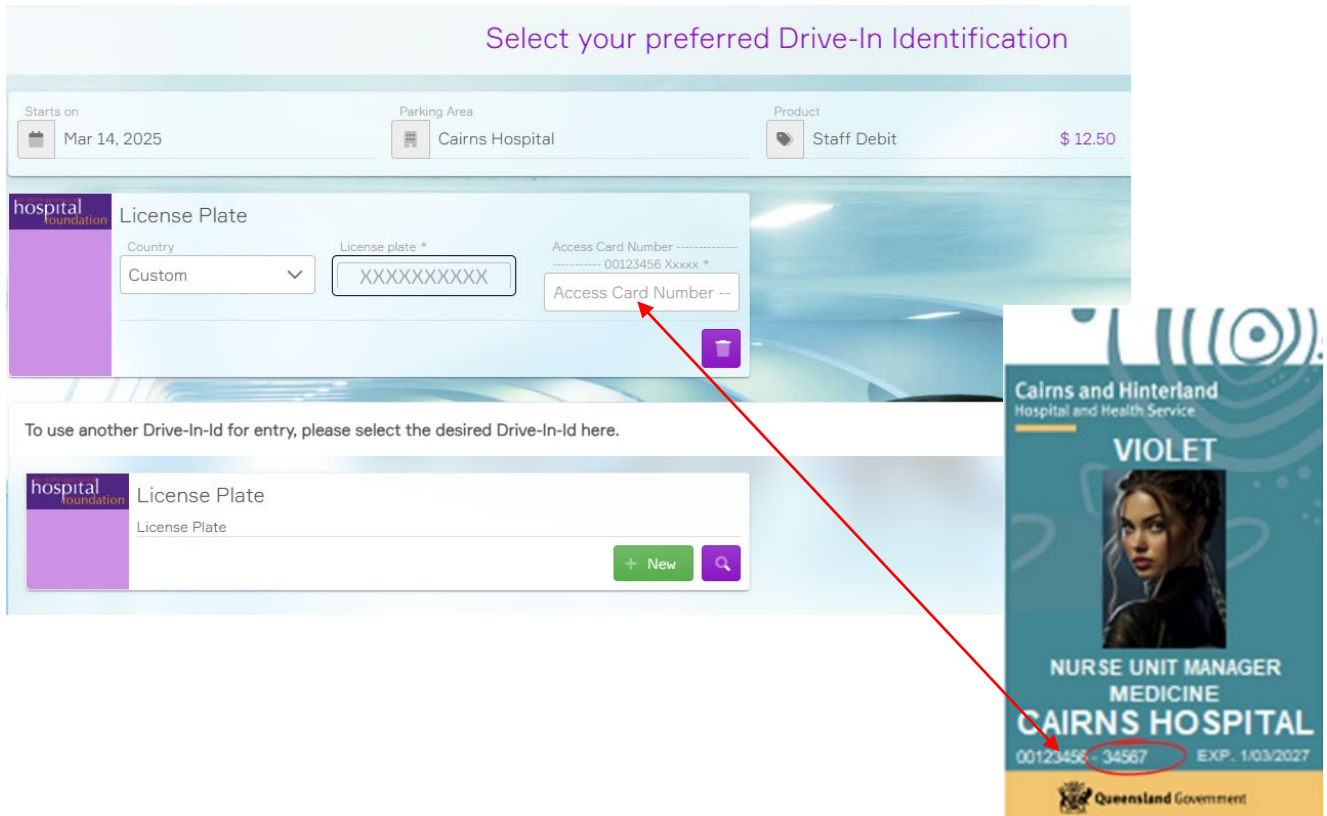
Select your preferred Drive-In Identification

Starts on
Mar 14, 2025

Parking Area
Cairns Hospital

Product
Staff Debit
$ 12.50

hospital foundation
License Plate
Country
Custom
License plate *
XXXXXXXXXX
Access Card Number ------------------------ 00123456 Xxxxx *
Access Card Number --

To use another Drive-In-Id for entry, please select the desired Drive-In-Id here.

hospital foundation
License Plate
License Plate
+ New

Cairns and Hinterland
Hospital and Health Service
VIOLET
NURSE UNIT MANAGER
MEDICINE
CAIRNS HOSPITAL
00123456 - 34567 EXP. 1/03/2027
Queensland Government